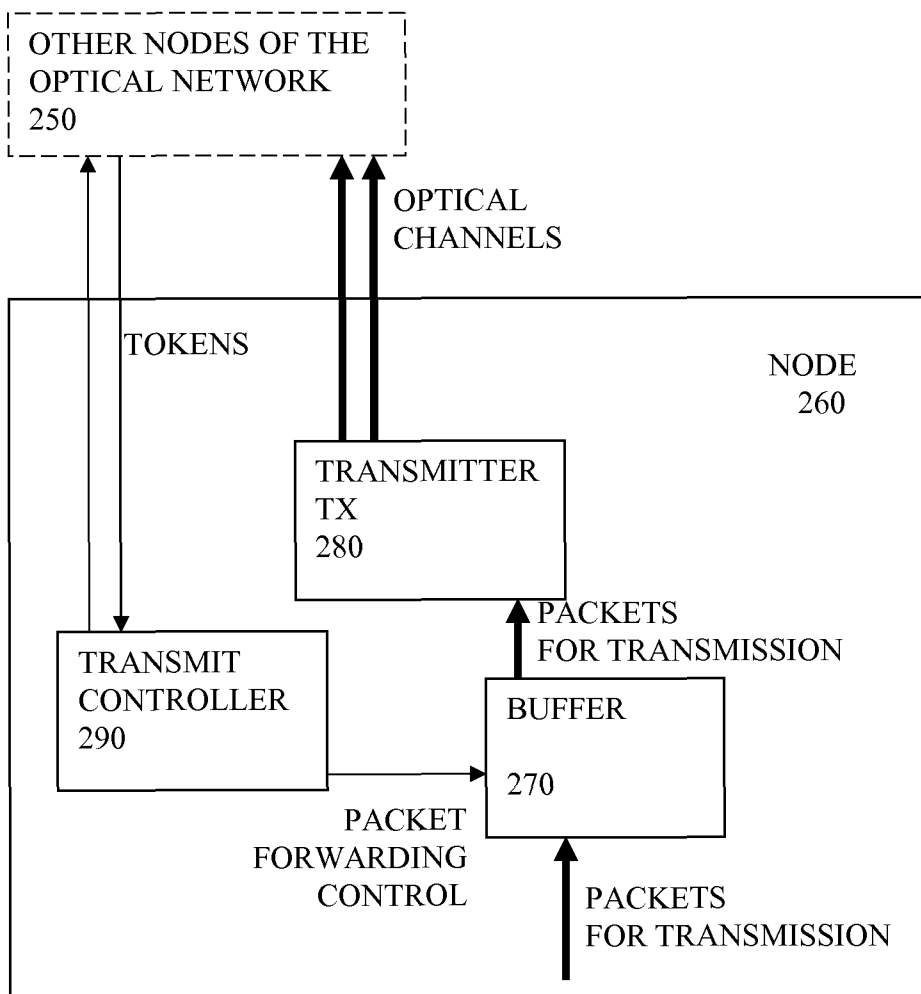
OTHER NODES OF THE OPTICAL NETWORK 250

OPTICAL CHANNELS

TOKENS

NODE 260

TRANSMITTER TX 280

PACKETS FOR TRANSMISSION

TRANSMIT CONTROLLER 290

BUFFER

270

PACKET FORWARDING CONTROL

PACKETS FOR TRANSMISSION